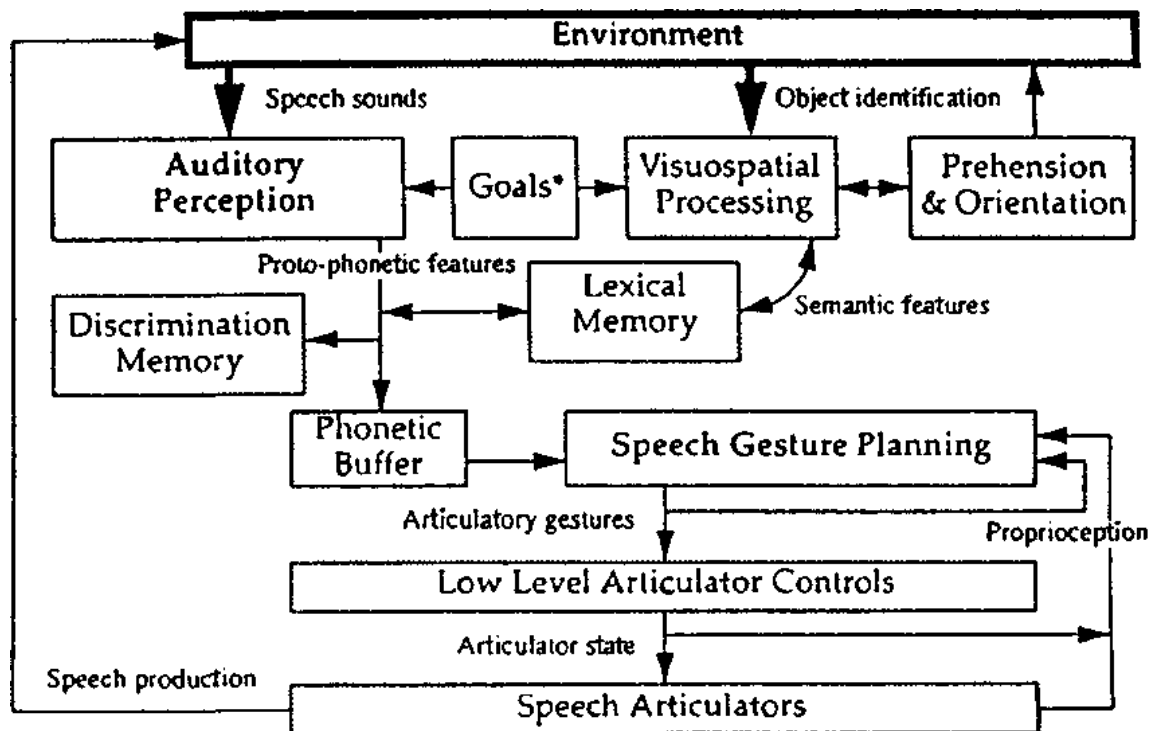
Environment

Speech sounds

Object identification

Auditory Perception

Goals*

Visuospatial Processing

Prehension & Orientation

Proto-phonetic features

Lexical Memory

Semantic features

Discrimination Memory

Phonetic Buffer

Speech Gesture Planning

Articulatory gestures

Proprioception

Low Level Articulator Controls

Articulator state

Speech production

Speech Articulators